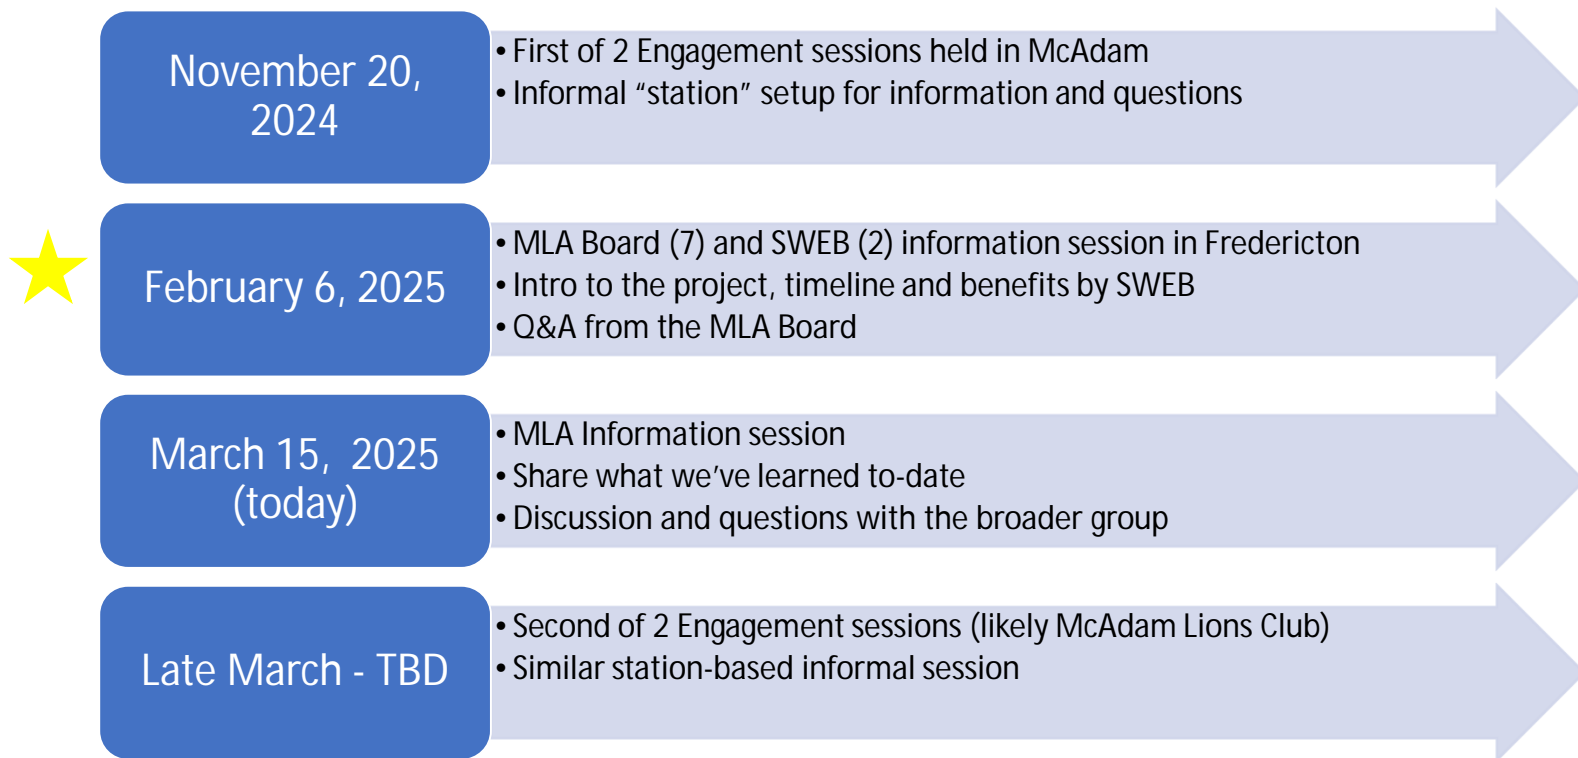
November 20, 2024

- First of 2 Engagement sessions held in McAdam
- Informal “station” setup for information and questions

February 6, 2025

- MLA Board (7) and SWEB (2) information session in Fredericton
- Intro to the project, timeline and benefits by SWEB
- Q&A from the MLA Board

March 15, 2025 (today)

- MLA Information session
- Share what we’ve learned to-date
- Discussion and questions with the broader group

Late March - TBD

- Second of 2 Engagement sessions (likely McAdam Lions Club)
- Similar station-based informal session